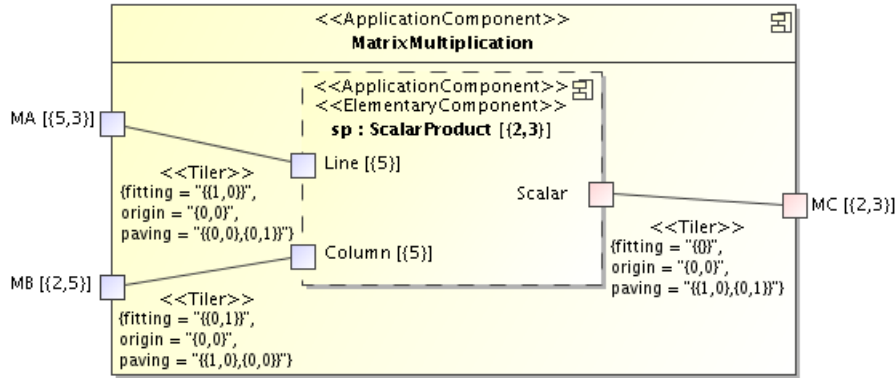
<<ApplicationComponent>>
MatrixMultiplication

<<ApplicationComponent>>
<<ElementaryComponent>>
sp : ScalarProduct [{2,3}]

MA [{5,3}]

Line [{5}]

<<Tiler>>
{fitting = "{{1,0}}",
origin = "{0,0}",
paving = "{{0,0},{0,1}}"}

Column [{5}]

MB [{2,5}]

<<Tiler>>
{fitting = "{{0,1}}",
origin = "{0,0}",
paving = "{{1,0},{0,0}}"}

Scalar

MC [{2,3}]

<<Tiler>>
{fitting = "{{}}",
origin = "{0,0}",
paving = "{{1,0},{0,1}}"}